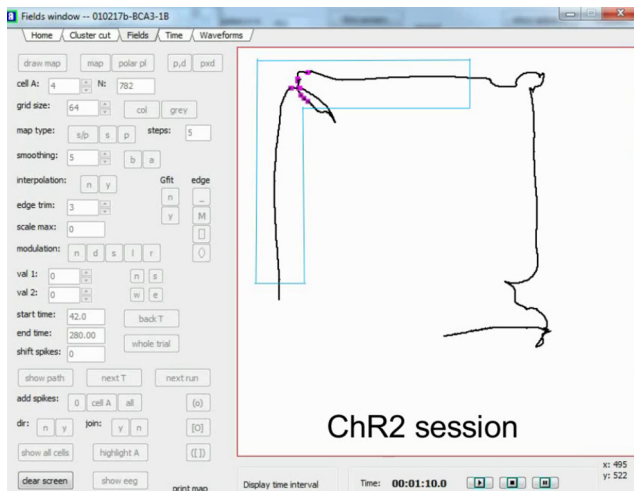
Fields window -- 010217b-BCA3-1B

Home | Cluster cut | Fields | Time | Waveforms

draw map | map | polar pl | p,d | pxd

cell A: 4 N: 782

grid size: 64 | col | grey

map type: s/p | s | p steps: 5

smoothing: 5 | b | a

interpolation: n | y Gfit edge

n | _

edge trim: 3 y | M

scale max: 0

modulation: n | d | s | l | r

val 1: 0 n | s

val 2: 0 w | e

start time: 42.0 back T

end time: 280.00 whole trial

shift spikes: 0

show path | next T | next run

add spikes: 0 | cell A | all (o)

dir: n | y join: y | n [O]

show all cells | highlight A ([ ])

clear screen | show eeg print map

Display time interval

Time: 00:01:10.0

x: 495
y: 522

ChR2 session